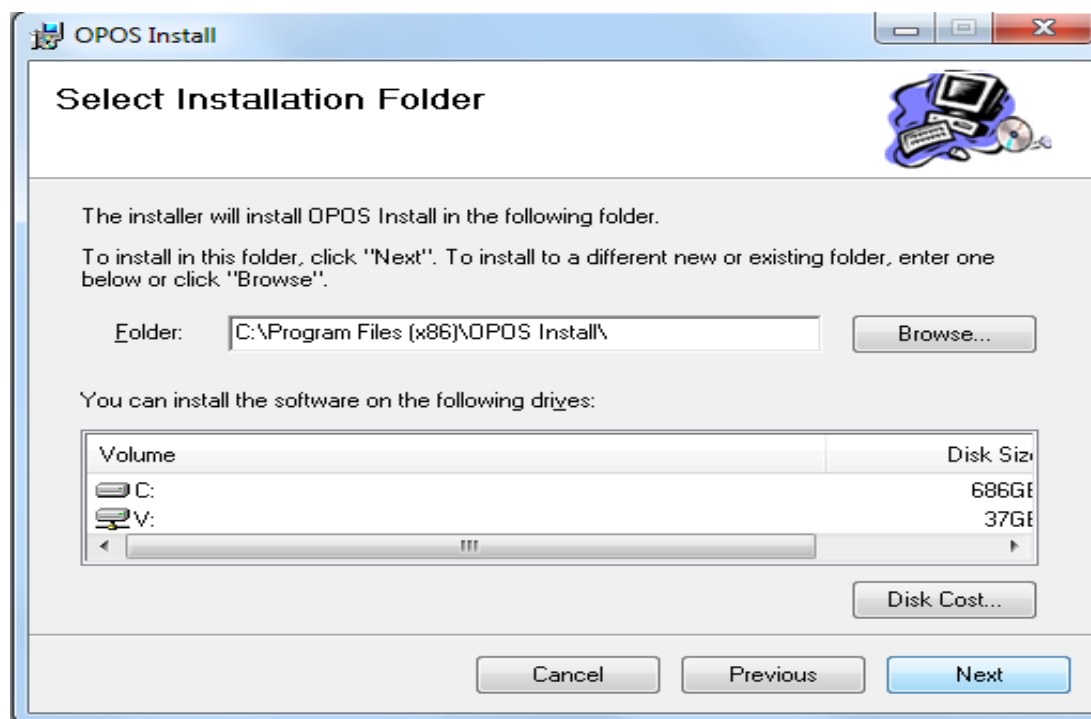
OPOS Install

Select Installation Folder

The installer will install OPOS Install in the following folder.

To install in this folder, click "Next". To install to a different new or existing folder, enter one below or click "Browse".

Folder: C:\Program Files (x86)\OPOS Install\

Browse...

You can install the software on the following drives:

| Volume | Disk Siz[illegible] |
|---|---|
| C: | 686G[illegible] |
| V: | 37G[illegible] |

Disk Cost...

Cancel Previous Next